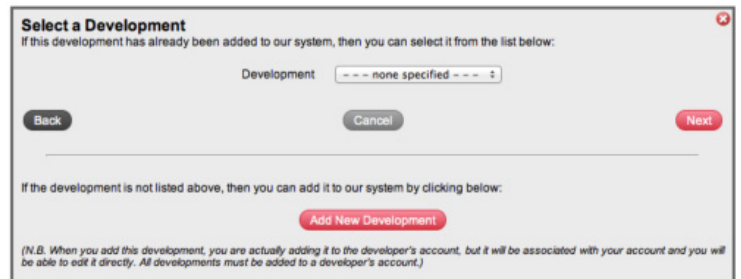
Select a Development
If this development has already been added to our system, then you can select it from the list below:

Development - - - none specified - - -

Back Cancel Next

If the development is not listed above, then you can add it to our system by clicking below:

Add New Development

(N.B. When you add this development, you are actually adding it to the developer's account, but it will be associated with your account and you will be able to edit it directly. All developments must be added to a developer's account.)